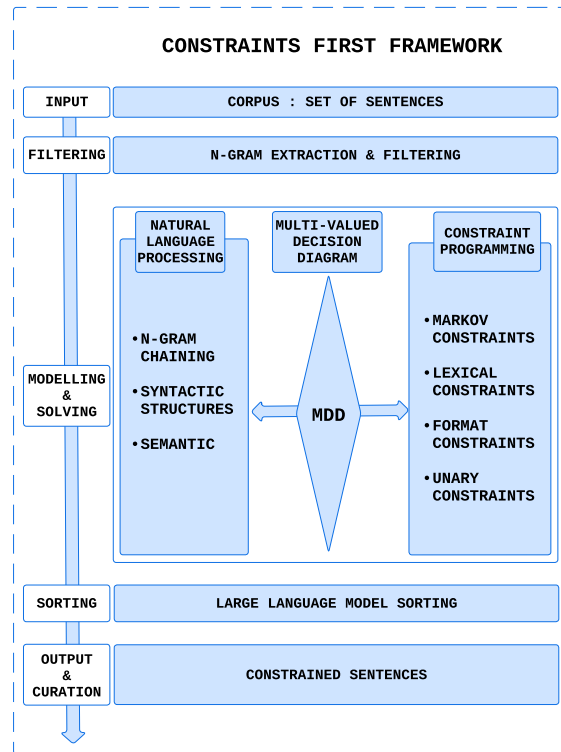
CONSTRAINTS FIRST FRAMEWORK

INPUT

CORPUS : SET OF SENTENCES

FILTERING

N-GRAM EXTRACTION & FILTERING

MODELLING & SOLVING

NATURAL LANGUAGE PROCESSING

• N-GRAM CHAINING
• SYNTACTIC STRUCTURES
• SEMANTIC

MULTI-VALUED DECISION DIAGRAM

MDD

CONSTRAINT PROGRAMMING

• MARKOV CONSTRAINTS
• LEXICAL CONSTRAINTS
• FORMAT CONSTRAINTS
• UNARY CONSTRAINTS

SORTING

LARGE LANGUAGE MODEL SORTING

OUTPUT & CURATION

CONSTRAINED SENTENCES